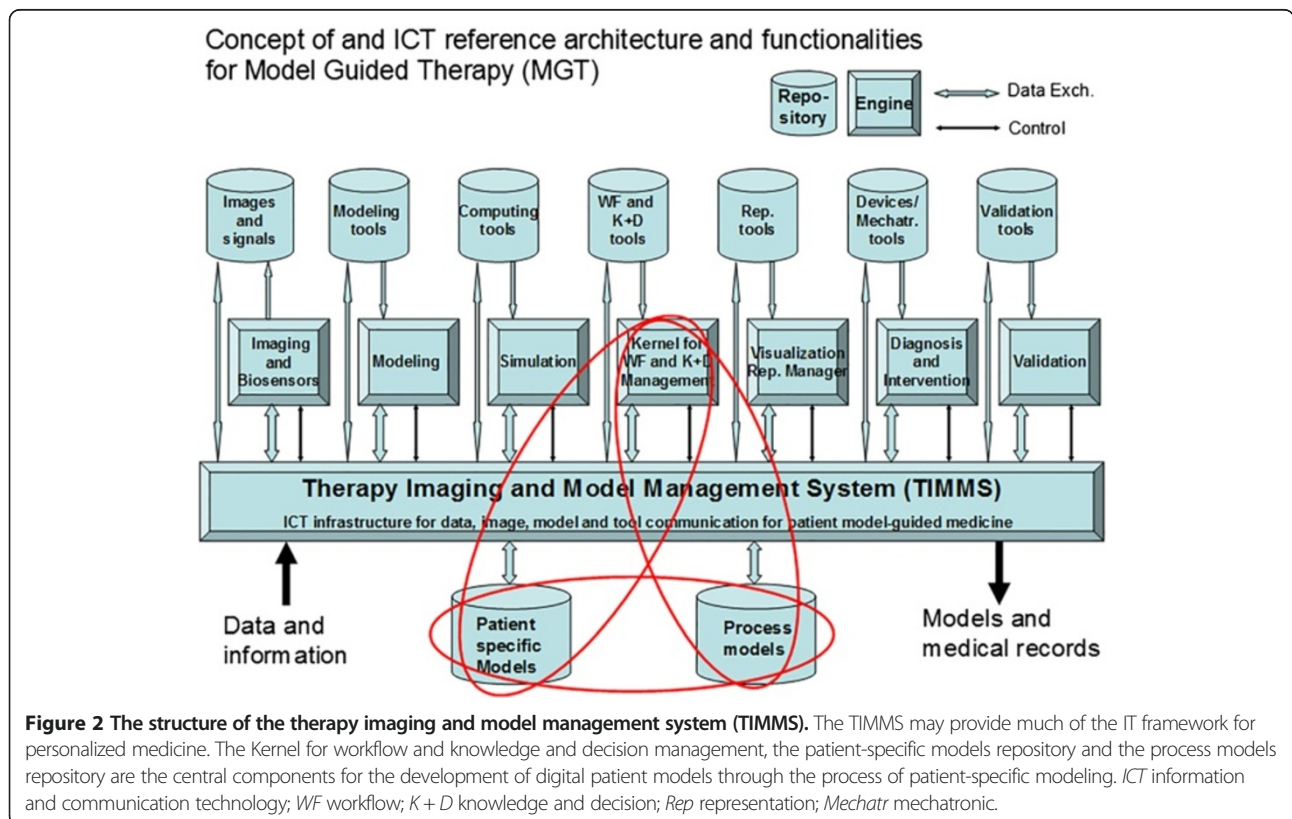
Concept of and ICT reference architecture and functionalities for Model Guided Therapy (MGT)

Repository

Engine

Data Exch.

Control

Images and signals

Modeling tools

Computing tools

WF and K+D tools

Rep. tools

Devices/ Mechatr. tools

Validation tools

Imaging and Biosensors

Modeling

Simulation

Kernel for WF and K+D Management

Visualization Rep. Manager

Diagnosis and Intervention

Validation

Therapy Imaging and Model Management System (TIMMS)

ICT infrastructure for data, image, model and tool communication for patient model-guided medicine

Data and information

Patient specific Models

Process models

Models and medical records

**Figure 2 The structure of the therapy imaging and model management system (TIMMS).** The TIMMS may provide much of the IT framework for personalized medicine. The Kernel for workflow and knowledge and decision management, the patient-specific models repository and the process models repository are the central components for the development of digital patient models through the process of patient-specific modeling. *ICT* information and communication technology; *WF* workflow; *K + D* knowledge and decision; *Rep* representation; *Mechatr* mechatronic.